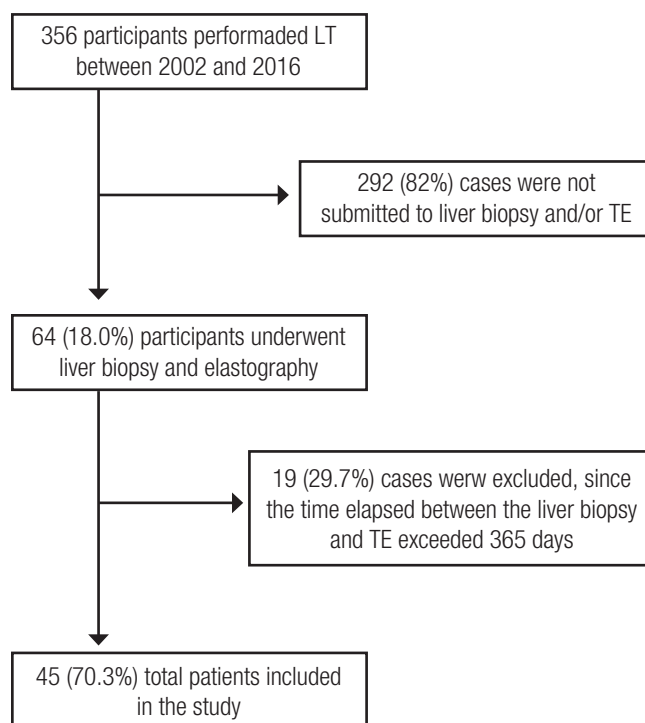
356 participants performaded LT between 2002 and 2016

292 (82%) cases were not submitted to liver biopsy and/or TE

64 (18.0%) participants underwent liver biopsy and elastography

19 (29.7%) cases werw excluded, since the time elapsed between the liver biopsy and TE exceeded 365 days

45 (70.3%) total patients included in the study